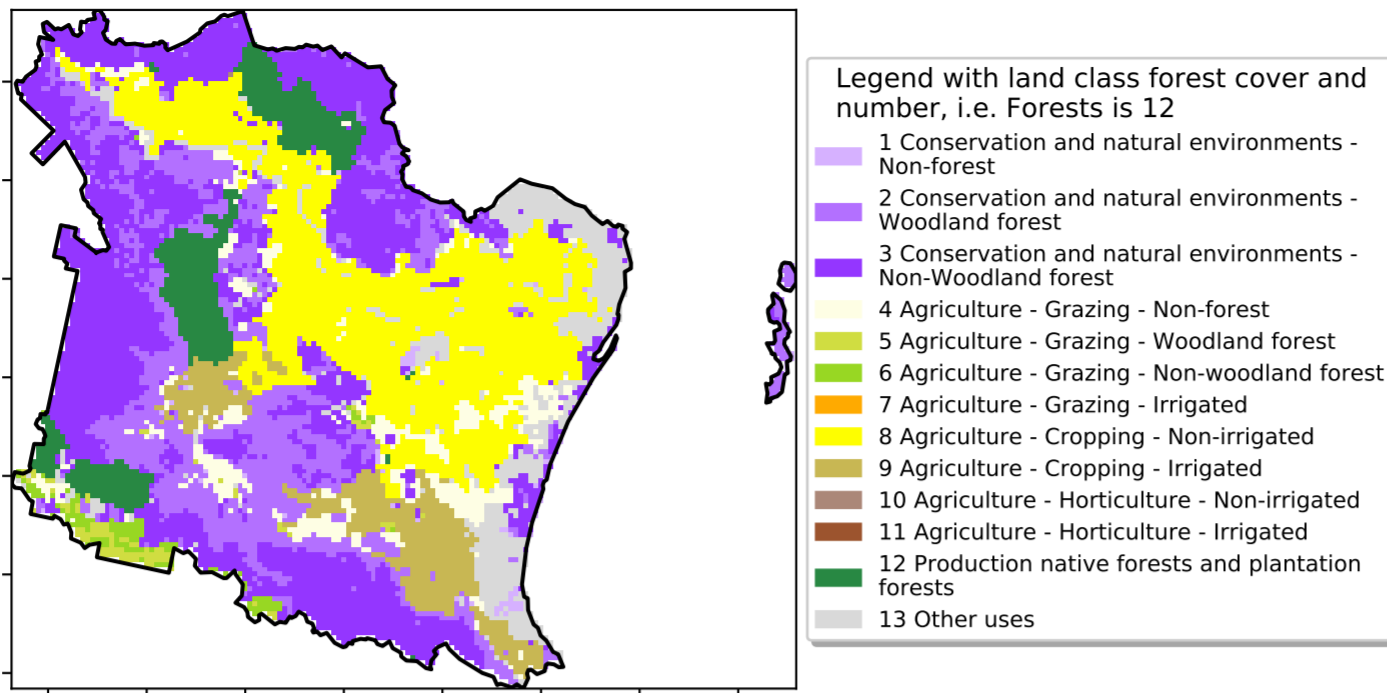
Legend with land class forest cover and number, i.e. Forests is 12

1 Conservation and natural environments - Non-forest
2 Conservation and natural environments - Woodland forest
3 Conservation and natural environments - Non-Woodland forest
4 Agriculture - Grazing - Non-forest
5 Agriculture - Grazing - Woodland forest
6 Agriculture - Grazing - Non-woodland forest
7 Agriculture - Grazing - Irrigated
8 Agriculture - Cropping - Non-irrigated
9 Agriculture - Cropping - Irrigated
10 Agriculture - Horticulture - Non-irrigated
11 Agriculture - Horticulture - Irrigated
12 Production native forests and plantation forests
13 Other uses